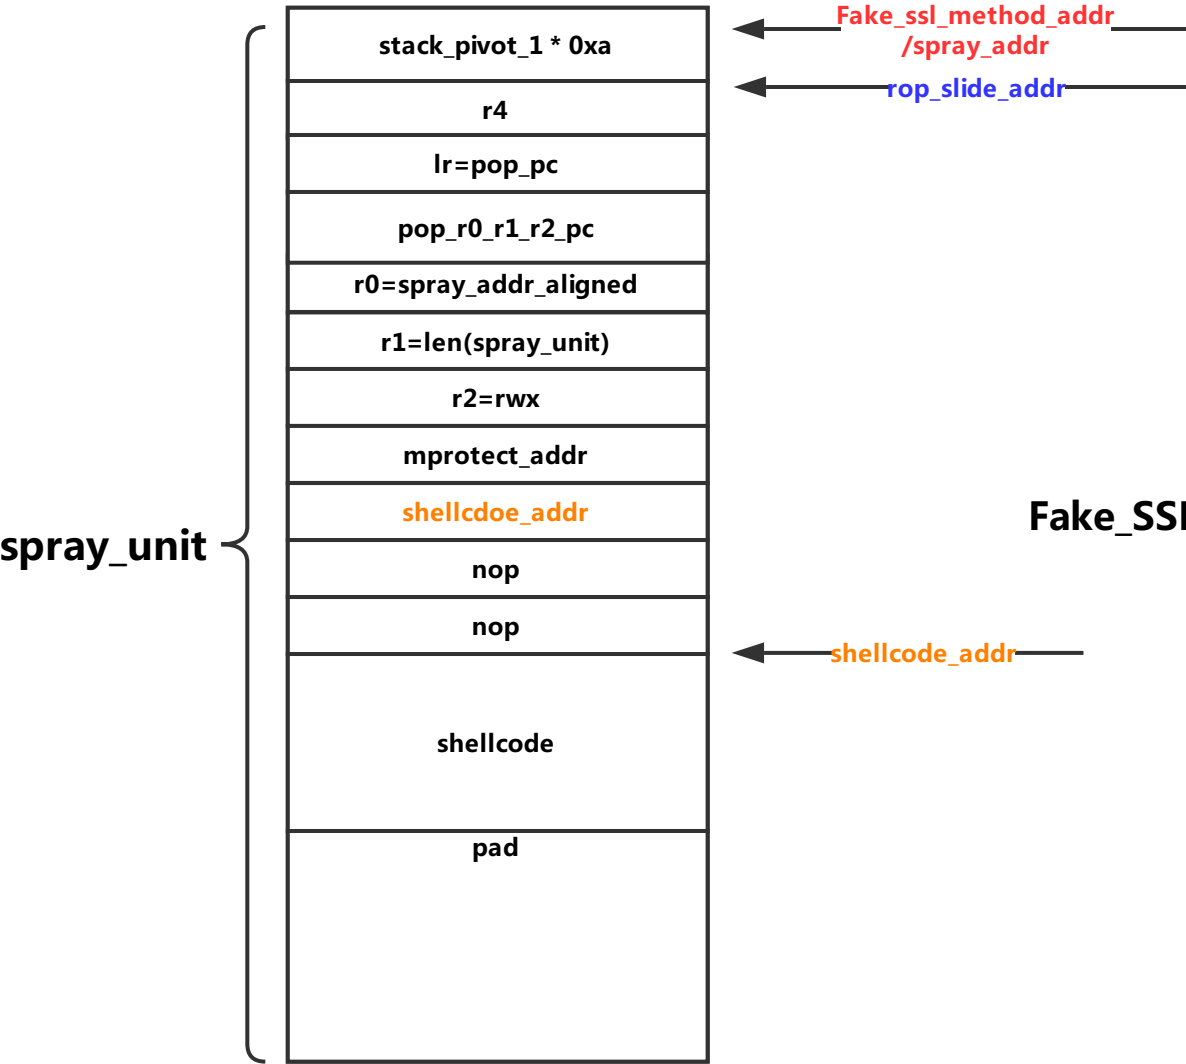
stack_pivot_1 * 0xa

Fake_ssl_method_addr
/spray_addr

r4

rop_slide_addr

lr=pop_pc

pop_r0_r1_r2_pc

r0=spray_addr_aligned

r1=len(spray_unit)

r2=rwx

mprotect_addr

spray_unit

shellcdoe_addr

Fake_SSI

nop

nop

shellcode_addr

shellcode

pad